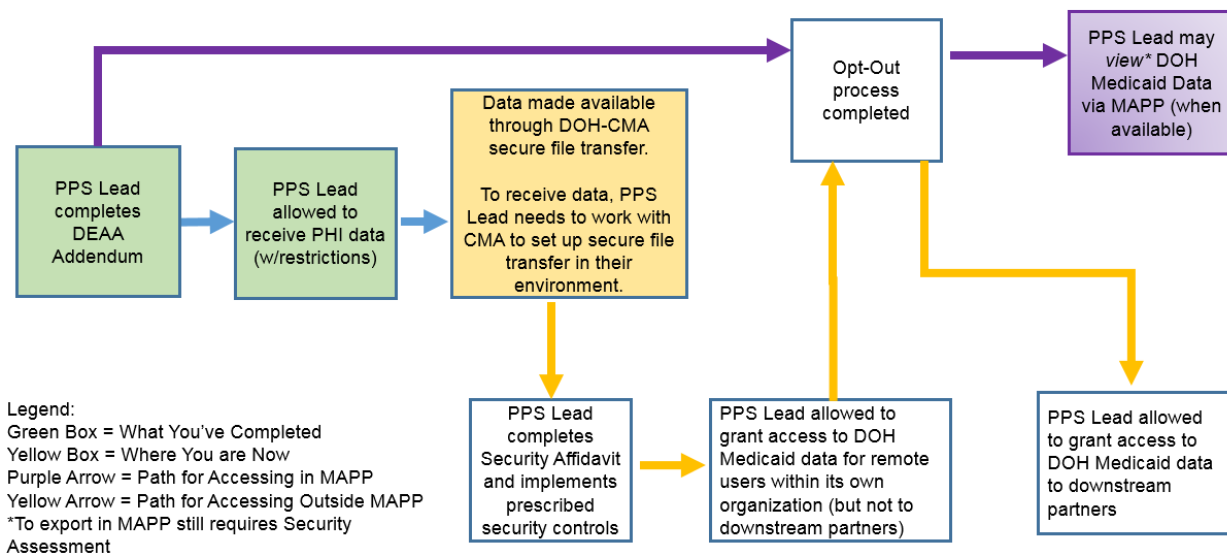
PPS Lead completes DEAA Addendum

PPS Lead allowed to receive PHI data (w/restrictions)

Data made available through DOH-CMA secure file transfer.

To receive data, PPS Lead needs to work with CMA to set up secure file transfer in their environment.

Opt-Out process completed

PPS Lead may *view** DOH Medicaid Data via MAPP (when available)

PPS Lead completes Security Affidavit and implements prescribed security controls

PPS Lead allowed to grant access to DOH Medicaid data for remote users within its own organization (but not to downstream partners)

PPS Lead allowed to grant access to DOH Medicaid data to downstream partners

Legend:
Green Box = What You've Completed
Yellow Box = Where You are Now
Purple Arrow = Path for Accessing in MAPP
Yellow Arrow = Path for Accessing Outside MAPP
*To export in MAPP still requires Security Assessment